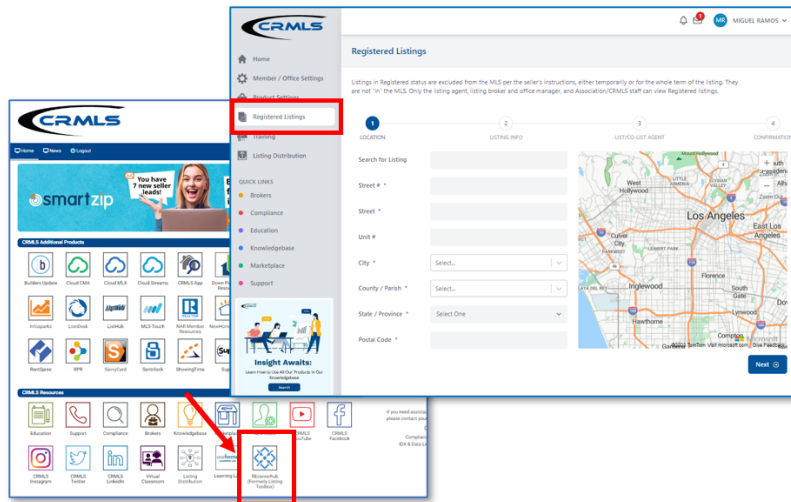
CRMLS

MR MIGUEL RAMOS

Home
Member / Office Settings
Product Settings
Registered Listings
Training
Listing Distribution

QUICK LINKS
Brokers
Compliance
Education
Knowledgebase
Marketplace
Support

Insight Awaits:
Learn How to Use All Our Products in Our Knowledgebase
Search

Registered Listings

Listings in Registered status are excluded from the MLS per the seller's instructions, either temporarily or for the whole term of the listing. They are not "in" the MLS. Only the listing agent, listing broker and office manager, and Association/CRMLS staff can view Registered listings.

1 LOCATION
2 LISTING INFO
3 LIST/CO-LIST AGENT
4 CONFIRMATION

Search for Listing
Street # *
Street *
Unit #
City * Select...
County / Parish * Select...
State / Province * Select One
Postal Code *

West Hollywood
Los Angeles
Culver City
East Los Angeles
Inglewood
Florence
South Gate
Hawthorne
Lynwood
Compton

Next

CRMLS
Home News Logout

You have 7 new seller leads!
smartzip

CRMLS Additional Products
Builders Update
Cloud CMA
Cloud MLX
Cloud Streams
CRMLS App
Down Payment Resource
Infosparks
LionDesk
ListHub
MLS-Touch
NAR Member Resources
NewHomesMate
RentSpree
RPR
SavvyCard
Semrush
ShowingTime
Supra

CRMLS Resources
Education
Support
Compliance
Brokers
Knowledgebase
CRMLS YouTube
CRMLS Facebook
CRMLS Instagram
CRMLS Twitter
CRMLS LinkedIn
Virtual Classroom
Listing Distribution
Learning Library
fBconnecthub (Formerly Listing Toolbox)

If you need assistance, please contact your
Compliance
IDX & Data Lic